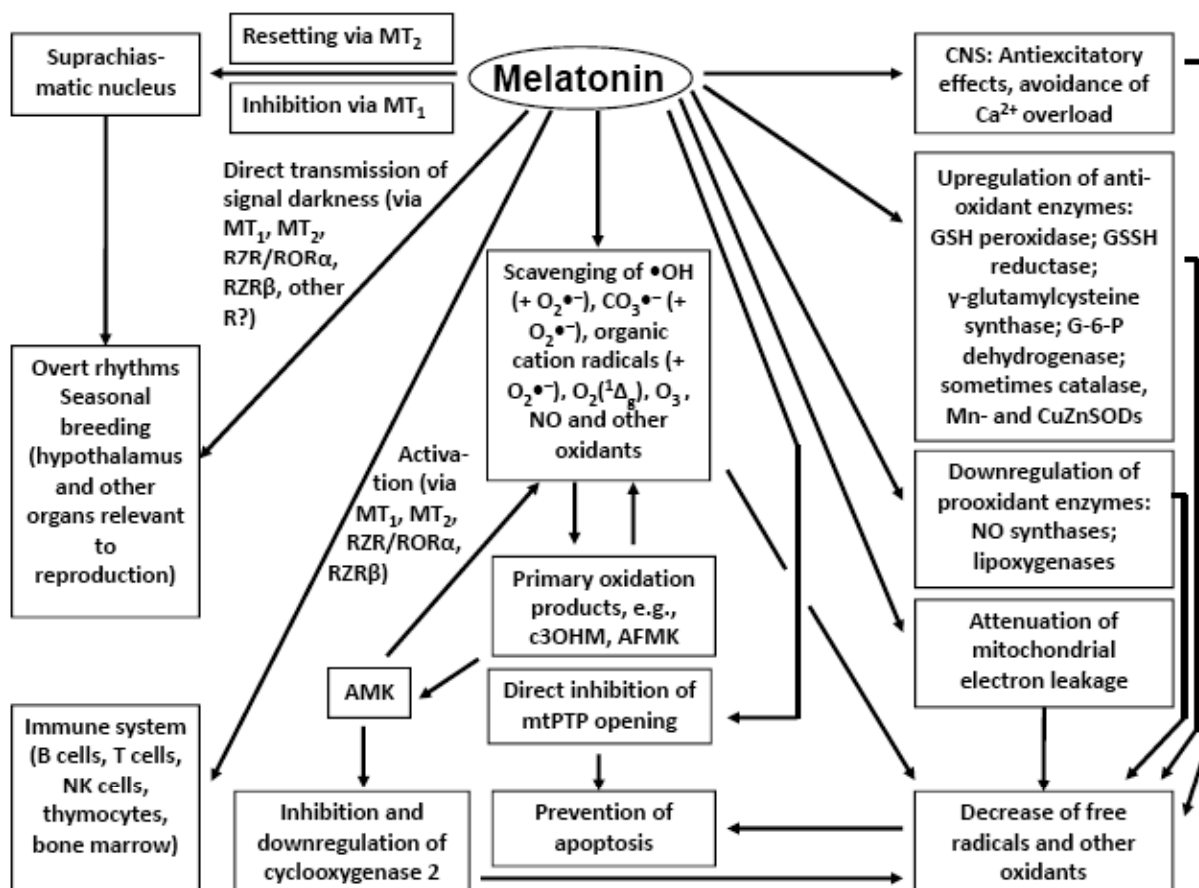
Resetting via $MT_2$

Suprachiasmatic nucleus

Melatonin

Inhibition via $MT_1$

CNS: Antiexcitatory effects, avoidance of $Ca^{2+}$ overload

Direct transmission of signal darkness (via $MT_1$, $MT_2$, R7R/RORα, RZRβ, other R?)

Upregulation of antioxidant enzymes: GSH peroxidase; GSSH reductase; γ-glutamylcysteine synthase; G-6-P dehydrogenase; sometimes catalase, Mn- and CuZnSODs

Scavenging of •OH (+ $O_2$•−), $CO_3$•− (+ $O_2$•−), organic cation radicals (+ $O_2$•−), $O_2(^1\Delta_g)$, $O_3$, NO and other oxidants

Overt rhythms Seasonal breeding (hypothalamus and other organs relevant to reproduction)

Activation (via $MT_1$, $MT_2$, RZR/RORα, RZRβ)

Downregulation of prooxidant enzymes: NO synthases; lipoxygenases

Primary oxidation products, e.g., c3OHM, AFMK

Attenuation of mitochondrial electron leakage

AMK

Direct inhibition of mtPTP opening

Immune system (B cells, T cells, NK cells, thymocytes, bone marrow)

Inhibition and downregulation of cyclooxygenase 2

Prevention of apoptosis

Decrease of free radicals and other oxidants